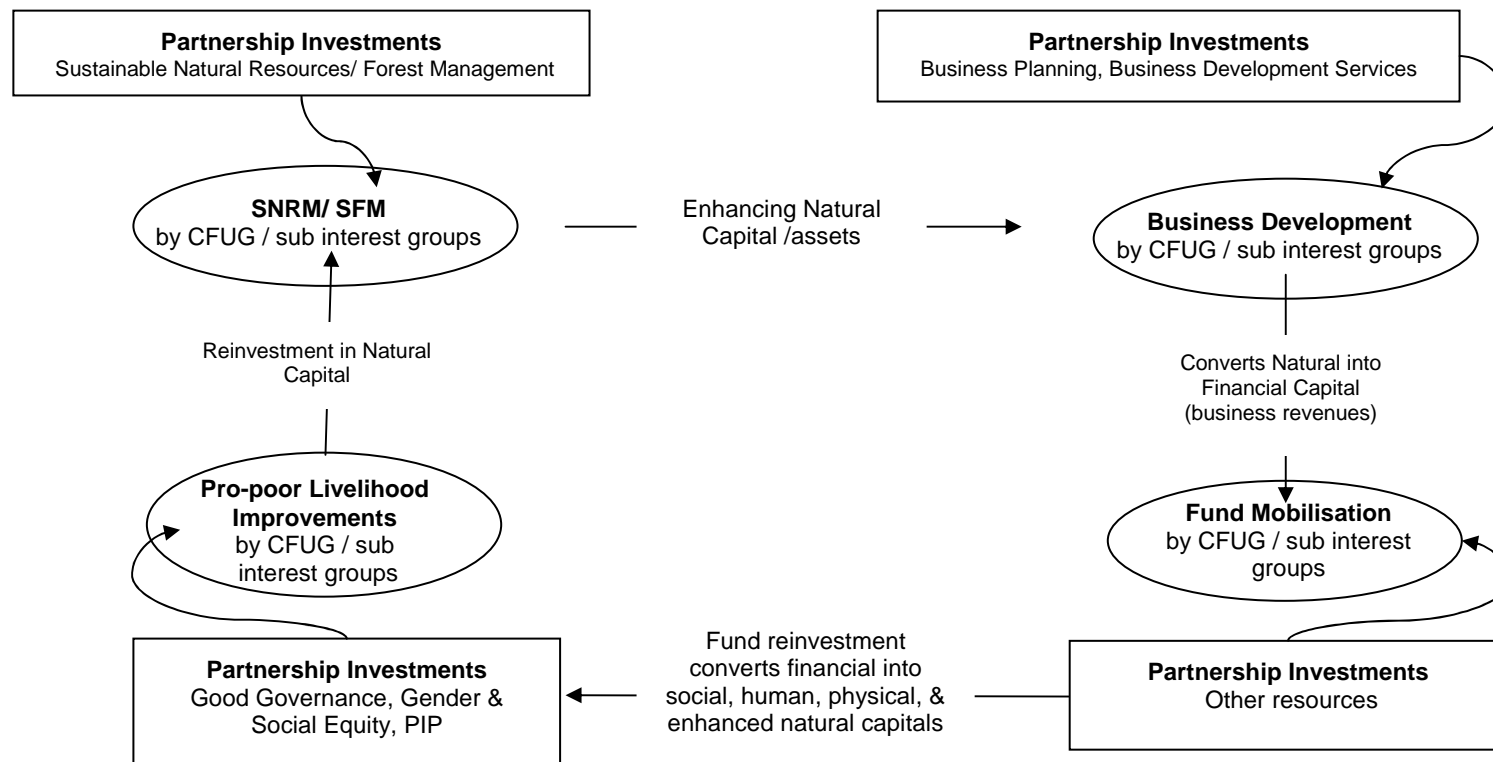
Partnership Investments
Sustainable Natural Resources/ Forest Management

Partnership Investments
Business Planning, Business Development Services

SNRM/ SFM
by CFUG / sub interest groups

Enhancing Natural Capital /assets

Business Development
by CFUG / sub interest groups

Reinvestment in Natural Capital

Converts Natural into Financial Capital (business revenues)

Pro-poor Livelihood Improvements
by CFUG / sub interest groups

Fund Mobilisation
by CFUG / sub interest groups

Partnership Investments
Good Governance, Gender & Social Equity, PIP

Fund reinvestment converts financial into social, human, physical, & enhanced natural capitals

Partnership Investments
Other resources